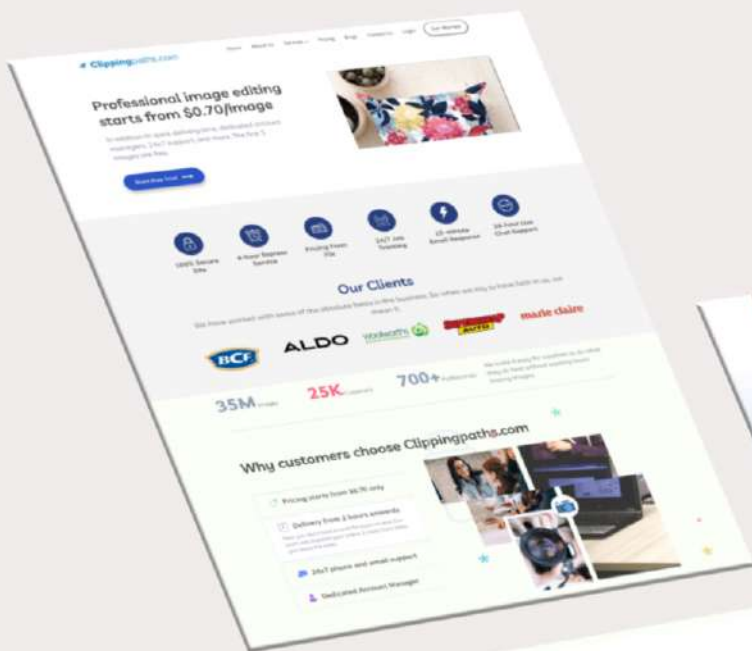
Clippingpaths.com

Home About Us Services Pricing Blog Contact Us Login Get Started

Professional image editing starts from $0.70/image

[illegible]

Start free trial

100% Secure Site

4-hour Express Service

Pricing From $0.70

24/7 Job Tracking

15-minute Email Response

24-hour Live Chat Support

Our Clients

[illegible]

BCF

ALDO

Woolworths

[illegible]

marie claire

35M Images

25K Customers

700+ Professionals

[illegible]

Why customers choose Clippingpaths.com

Pricing starts from $0.70 only

Delivery from 2 hours onwards

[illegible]

24x7 phone and email support

Dedicated Account Manager